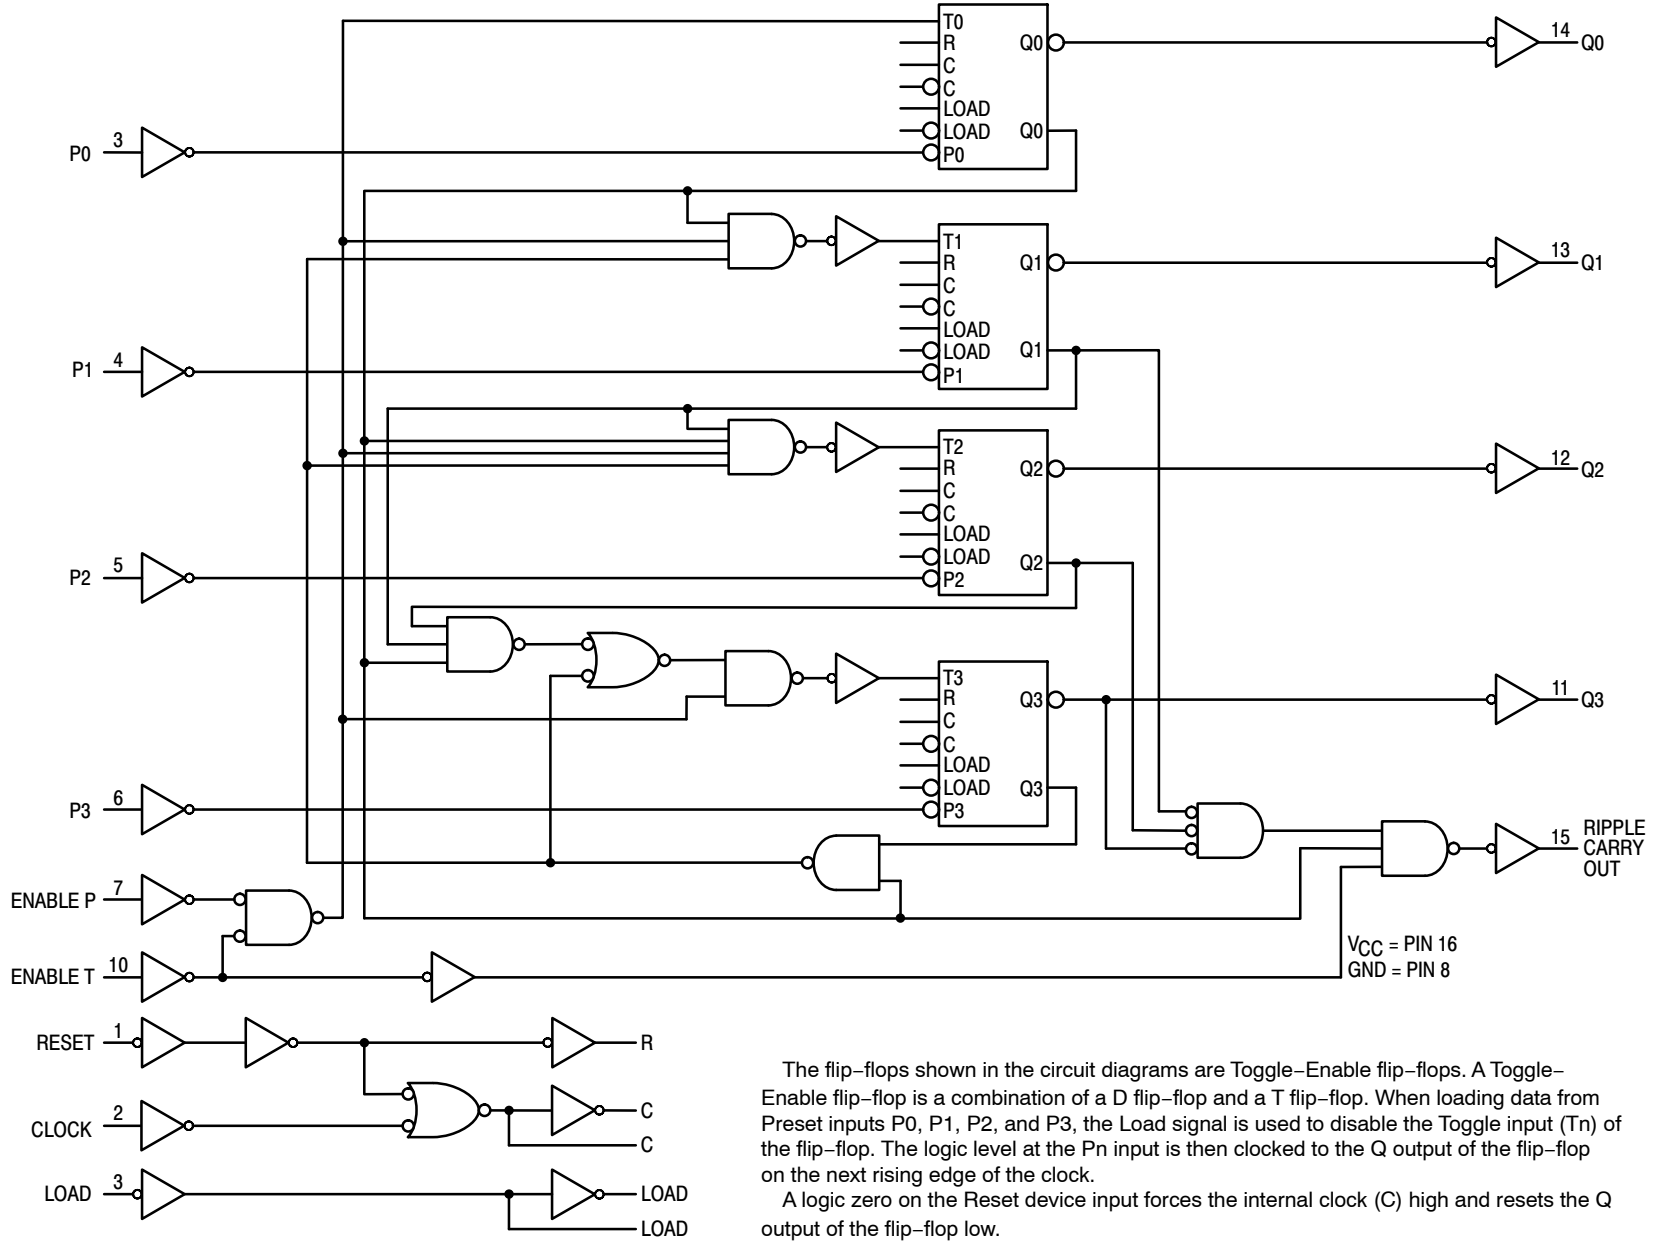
T0
R
C
C
LOAD
LOAD
P0
Q0
Q0
14
Q0
P0
3
T1
R
C
C
LOAD
LOAD
P1
Q1
Q1
13
Q1
P1
4
T2
R
C
C
LOAD
LOAD
P2
Q2
Q2
12
Q2
P2
5
T3
R
C
C
LOAD
LOAD
P3
Q3
Q3
11
Q3
P3
6
15
RIPPLE CARRY OUT
ENABLE P
7
ENABLE T
10
$V_{CC}$ = PIN 16
GND = PIN 8
RESET
1
R
CLOCK
2
C
C
LOAD
3
LOAD
LOAD

The flip−flops shown in the circuit diagrams are Toggle−Enable flip−flops. A Toggle−Enable flip−flop is a combination of a D flip−flop and a T flip−flop. When loading data from Preset inputs P0, P1, P2, and P3, the Load signal is used to disable the Toggle input (Tn) of the flip−flop. The logic level at the Pn input is then clocked to the Q output of the flip−flop on the next rising edge of the clock.

A logic zero on the Reset device input forces the internal clock (C) high and resets the Q output of the flip−flop low.